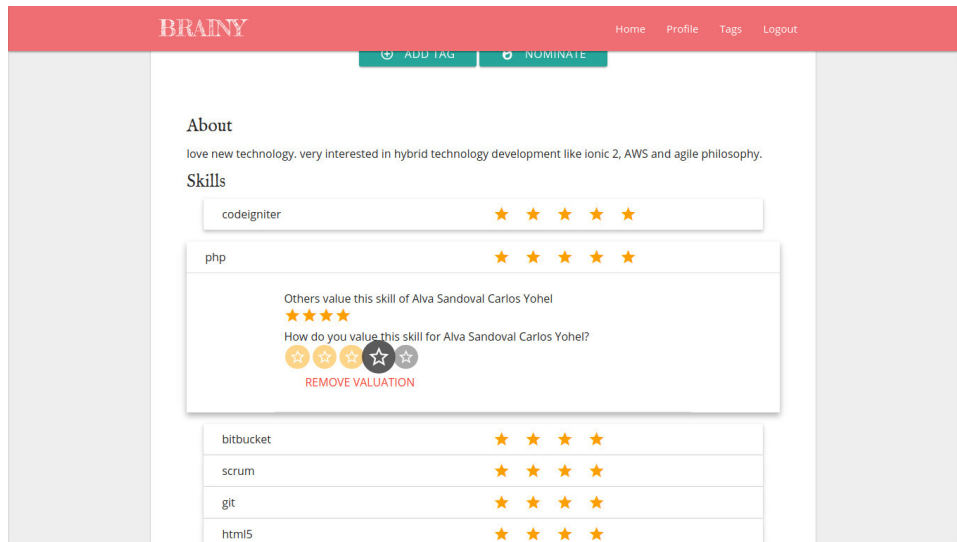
BRAINY

Home Profile Tags Logout

ADD TAG NOMINATE

About

love new technology. very interested in hybrid technology development like ionic 2, AWS and agile philosophy.

Skills

codeigniter ★★★★★

php ★★★★★

Others value this skill of Alva Sandoval Carlos Yohel
★★★★
How do you value this skill for Alva Sandoval Carlos Yohel?
☆☆☆☆☆
REMOVE VALUATION

bitbucket ★★★★

scrum ★★★★

git ★★★★

html5 ★★★★